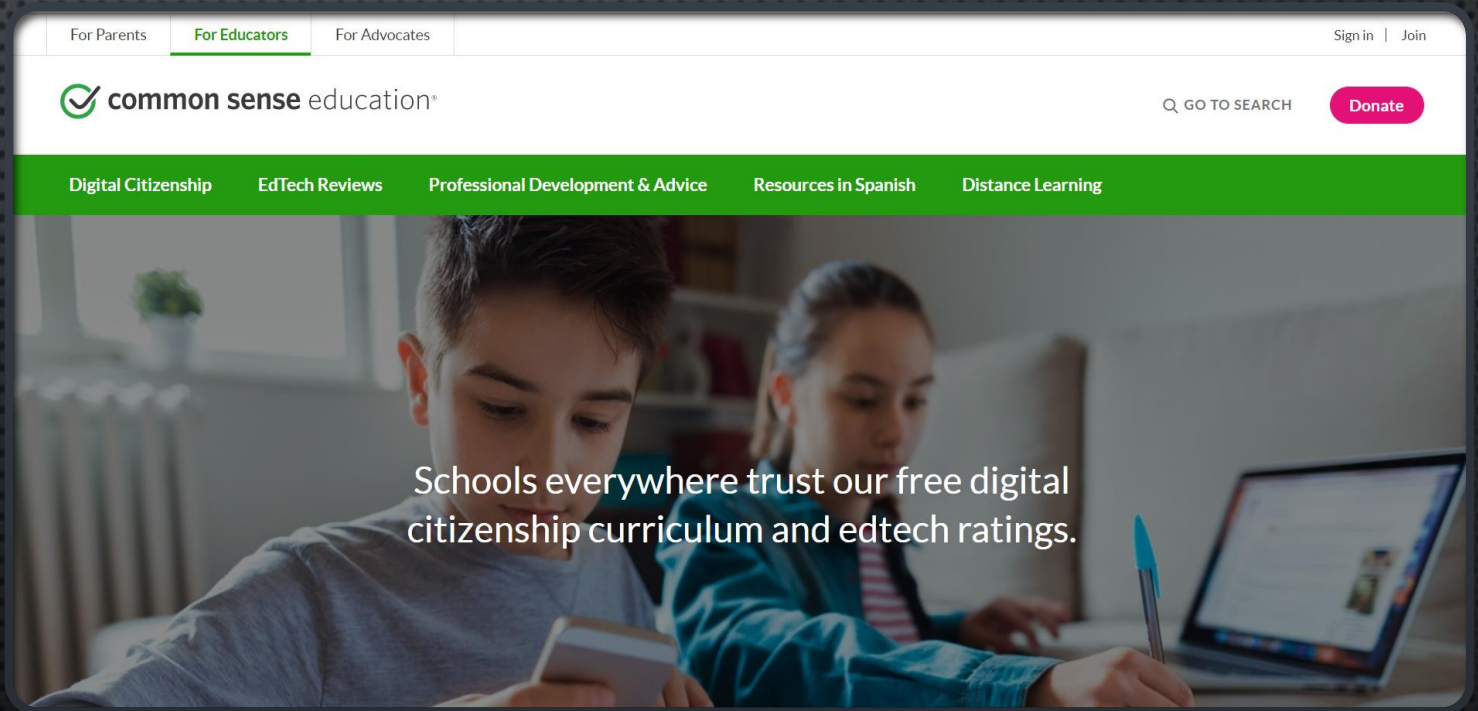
For Parents For Educators For Advocates

Sign in | Join

common sense education®

GO TO SEARCH

Donate

Digital Citizenship EdTech Reviews Professional Development & Advice Resources in Spanish Distance Learning

Schools everywhere trust our free digital citizenship curriculum and edtech ratings.